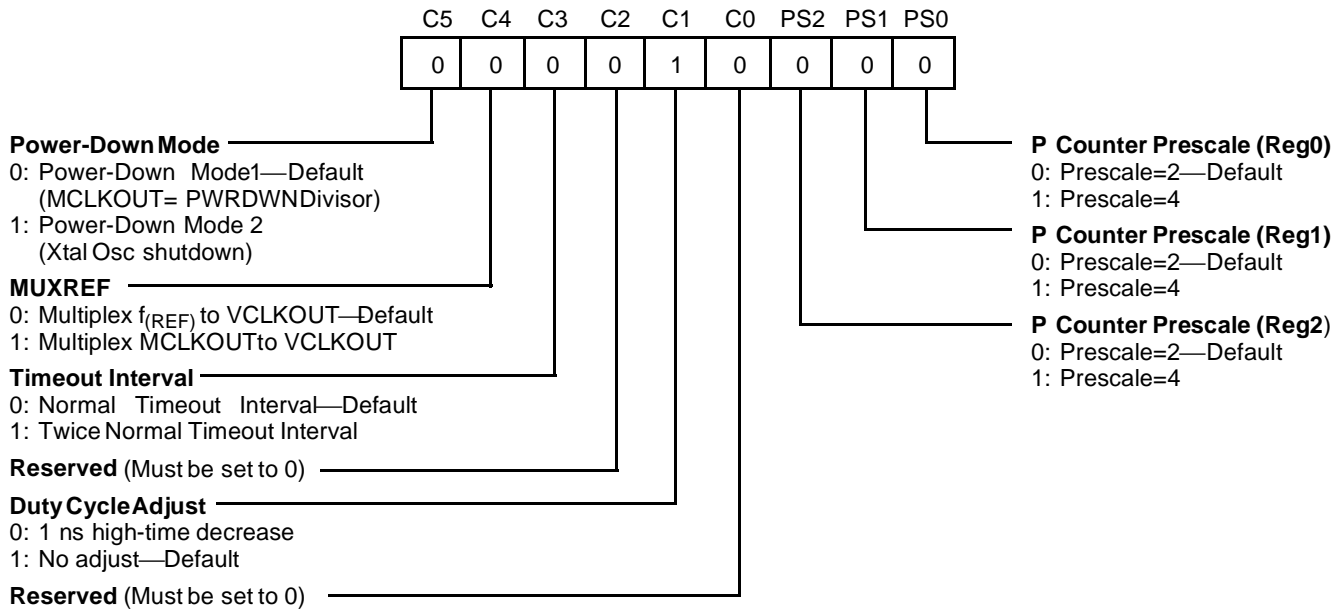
| C5 | C4 | C3 | C2 | C1 | C0 | PS2 | PS1 | PS0 |
|---|---|---|---|---|---|---|---|---|
| 0 | 0 | 0 | 0 | 1 | 0 | 0 | 0 | 0 |

**Power-Down Mode**
0: Power-Down Mode1—Default (MCLKOUT= PWRDWNDivisor)
1: Power-Down Mode 2 (Xtal Osc shutdown)

**MUXREF**
0: Multiplex $f_{(REF)}$ to VCLKOUT—Default
1: Multiplex MCLKOUTto VCLKOUT

**Timeout Interval**
0: Normal Timeout Interval—Default
1: Twice Normal Timeout Interval

**Reserved** (Must be set to 0)

**Duty Cycle Adjust**
0: 1 ns high-time decrease
1: No adjust—Default

**Reserved** (Must be set to 0)

**P Counter Prescale (Reg0)**
0: Prescale=2—Default
1: Prescale=4

**P Counter Prescale (Reg1)**
0: Prescale=2—Default
1: Prescale=4

**P Counter Prescale (Reg2)**
0: Prescale=2—Default
1: Prescale=4